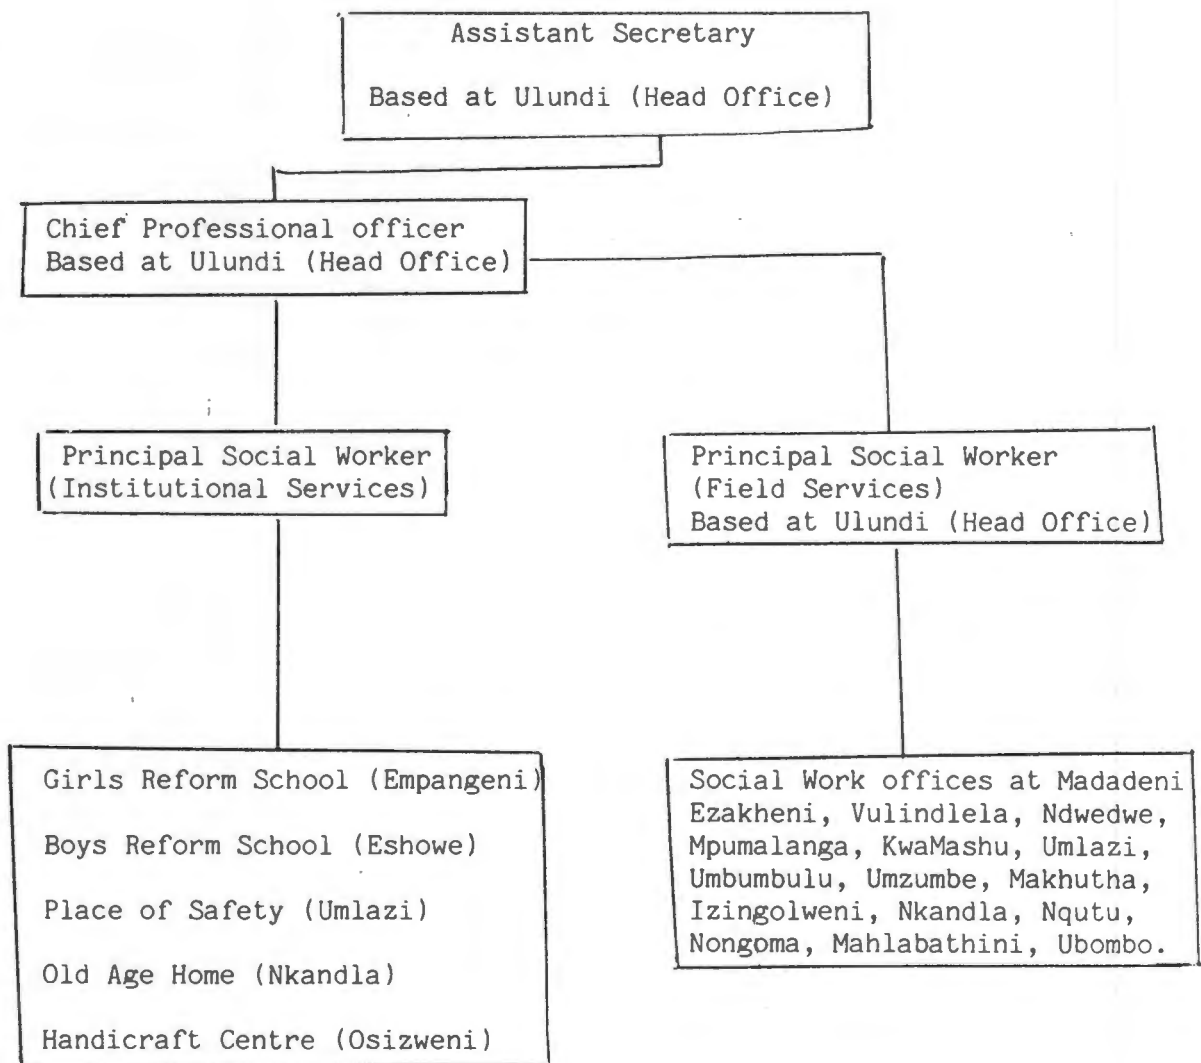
Assistant Secretary

Based at Ulundi (Head Office)

Chief Professional officer
Based at Ulundi (Head Office)

Principal Social Worker
(Institutional Services)

Principal Social Worker
(Field Services)
Based at Ulundi (Head Office)

Girls Reform School (Empangeni)

Boys Reform School (Eshowe)

Place of Safety (Umlazi)

Old Age Home (Nkandla)

Handicraft Centre (Osizweni)

Social Work offices at Madadeni Ezakheni, Vulindlela, Ndwedwe, Mpumalanga, KwaMashu, Umlazi, Umbumbulu, Umzumbe, Makhutha, Izingolweni, Nkandla, Nqutu, Nongoma, Mahlabathini, Ubombo.